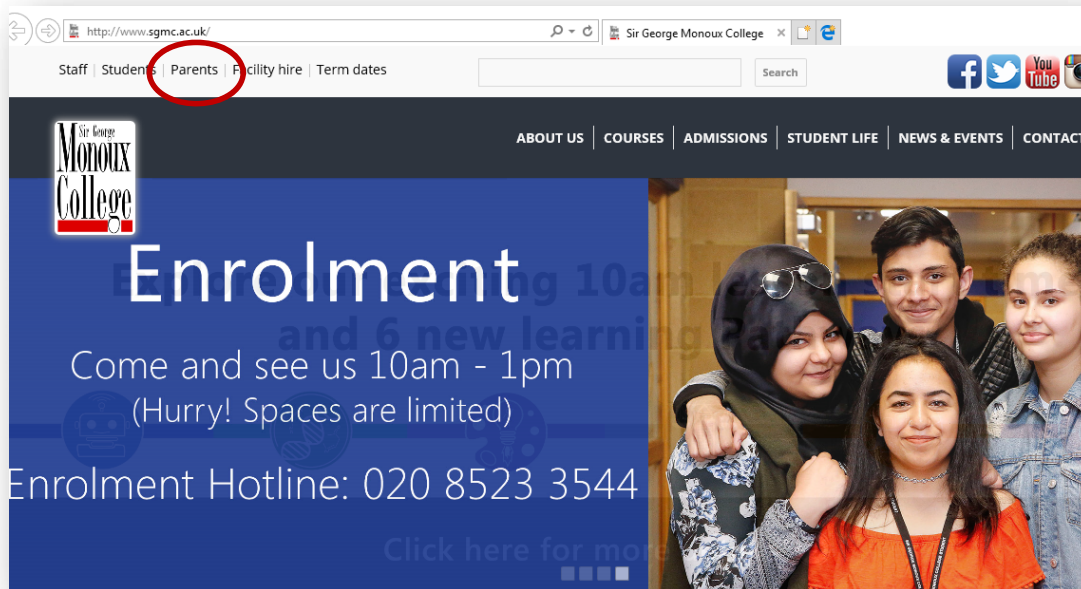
http://www.sgmc.ac.uk/

Sir George Monoux College

Staff | Students | Parents | Facility hire | Term dates

Search

Sir George Monoux College

ABOUT US | COURSES | ADMISSIONS | STUDENT LIFE | NEWS & EVENTS | CONTAC

Enrolment

Come and see us 10am - 1pm
(Hurry! Spaces are limited)

Enrolment Hotline: 020 8523 3544

Click here for more